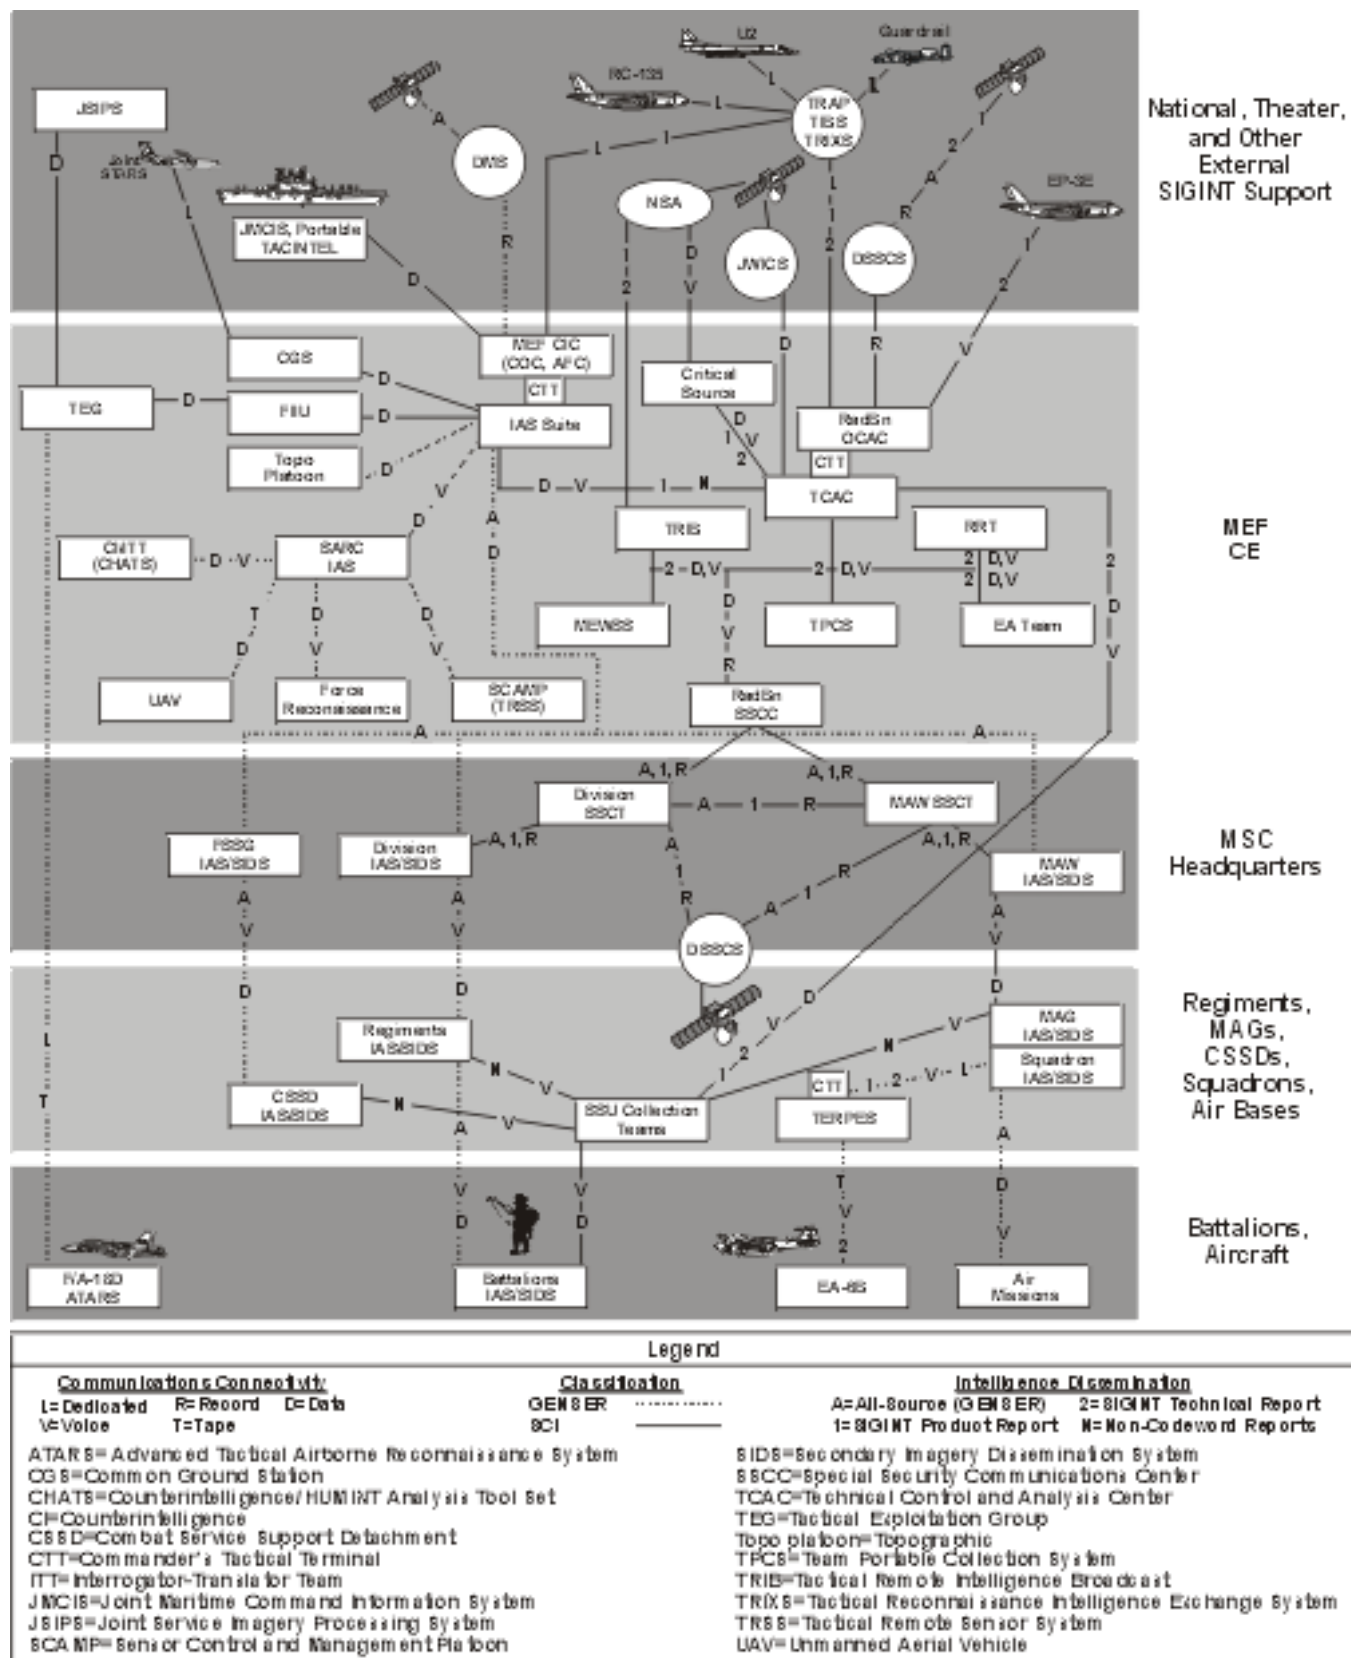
National, Theater, and Other External SIGINT Support

JSIPS
Joint STARS
U2
Guardrail
RC-135
TRAP TIBS TRIXS
DMS
NSA
JWICS
DSSCS
EP-3E
JMCIS, Portable TACINTEL

MEF CE

MEF CIC (COC, AFC)
CTT
IAS Suite
CGS
TEG
FIIU
Topo Platoon
Critical Source
RadBn OCAC
CTT
TCAC
TRIS
RRT
CI/ITT (CHATS)
SARC IAS
MEWSS
TPCS
EA Team
UAV
Force Reconnaissance
SCAMP (TRSS)
RadBn SSCC

MSC Headquarters

Division SSCT
MAW SSCT
FSSG IAS/SIDS
Division IAS/SIDS
MAW IAS/SIDS
DSSCS

Regiments, MAGs, CSSDs, Squadrons, Air Bases

Regiments IAS/SIDS
MAG IAS/SIDS
Squadron IAS/SIDS
CSSD IAS/SIDS
SSU Collection Teams
CTT
TERPES

Battalions, Aircraft

F/A-18D ATARS
Battalions IAS/SIDS
EA-6B
Air Missions

Legend

Communications Connectivity
L=Dedicated R=Record D=Data
V=Voice T=Tape

Classification
GENSER
SCI

Intelligence Dissemination
A=All-Source (GENSER) 2=SIGINT Technical Report
1=SIGINT Product Report N=Non-Codeword Reports

ATARS=Advanced Tactical Airborne Reconnaissance System
CGS=Common Ground Station
CHATS=Counterintelligence/HUMINT Analysis Tool Set
CI=Counterintelligence
CSSD=Combat Service Support Detachment
CTT=Commander's Tactical Terminal
ITT=Interrogator-Translator Team
JMCIS=Joint Maritime Command Information System
JSIPS=Joint Service Imagery Processing System
SCAMP=Sensor Control and Management Platoon

SIDS=Secondary Imagery Dissemination System
SSCC=Special Security Communications Center
TCAC=Technical Control and Analysis Center
TEG=Tactical Exploitation Group
Topo platoon=Topographic
TPCS=Team Portable Collection System
TRIB=Tactical Remote Intelligence Broadcast
TRIXS=Tactical Reconnaissance Intelligence Exchange System
TRSS=Tactical Remote Sensor System
UAV=Unmanned Aerial Vehicle